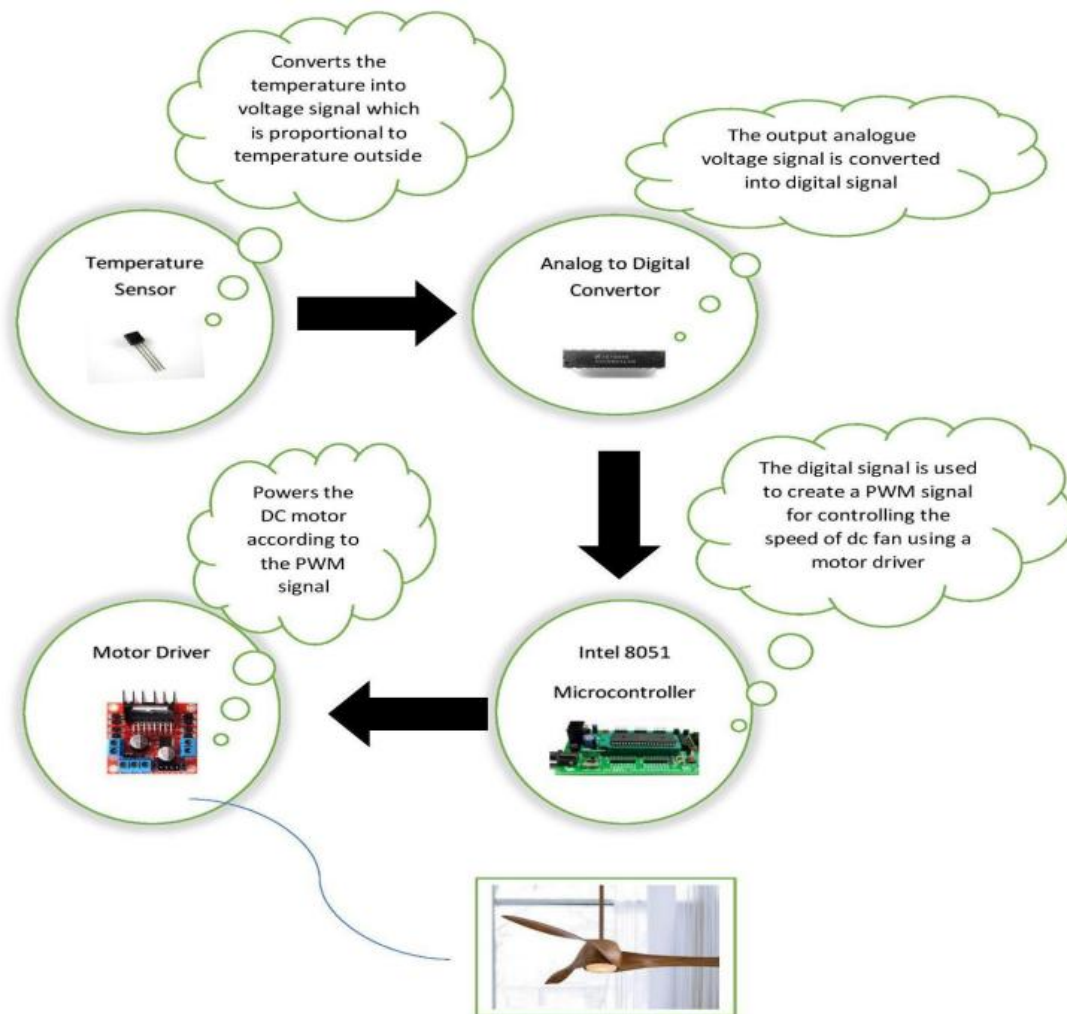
Converts the temperature into voltage signal which is proportional to temperature outside

The output analogue voltage signal is converted into digital signal

Temperature Sensor

Analog to Digital Convertor

The digital signal is used to create a PWM signal for controlling the speed of dc fan using a motor driver

Powers the DC motor according to the PWM signal

Motor Driver

Intel 8051

Microcontroller